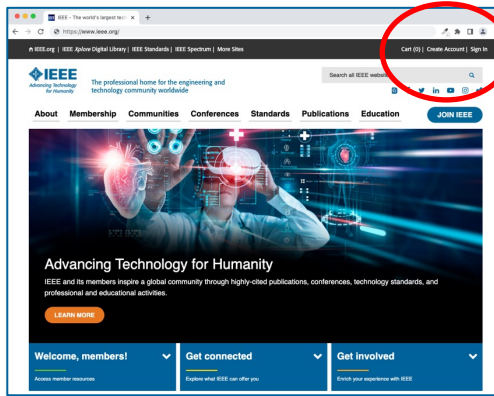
IEEE - The world's largest tech ×

https://www.ieee.org/

IEEE.org | IEEE Xplore Digital Library | IEEE Standards | IEEE Spectrum | More Sites

Cart (0) | Create Account | Sign In

IEEE
Advancing Technology for Humanity

The professional home for the engineering and technology community worldwide

Search all IEEE websites

About Membership Communities Conferences Standards Publications Education

JOIN IEEE

Advancing Technology for Humanity

IEEE and its members inspire a global community through highly-cited publications, conferences, technology standards, and professional and educational activities.

LEARN MORE

Welcome, members!

Access member resources

Get connected

Explore what IEEE can offer you

Get involved

Enrich your experience with IEEE